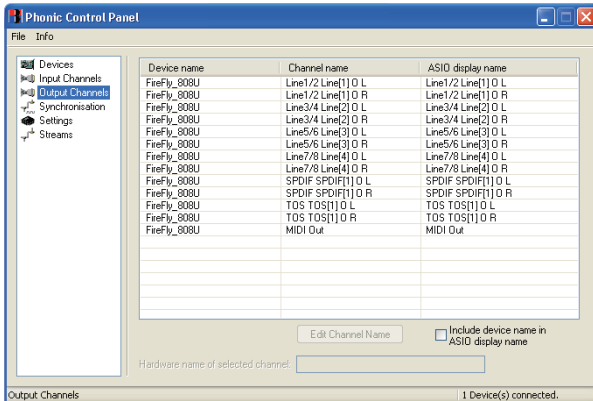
Phonic Control Panel

File Info

Devices
Input Channels
Output Channels
Synchronisation
Settings
Streams

| Device name | Channel name | ASIO display name |
|---|---|---|
| FireFly_808U | Line1/2 Line[1] O L | Line1/2 Line[1] O L |
| FireFly_808U | Line1/2 Line[1] O R | Line1/2 Line[1] O R |
| FireFly_808U | Line3/4 Line[2] O L | Line3/4 Line[2] O L |
| FireFly_808U | Line3/4 Line[2] O R | Line3/4 Line[2] O R |
| FireFly_808U | Line5/6 Line[3] O L | Line5/6 Line[3] O L |
| FireFly_808U | Line5/6 Line[3] O R | Line5/6 Line[3] O R |
| FireFly_808U | Line7/8 Line[4] O L | Line7/8 Line[4] O L |
| FireFly_808U | Line7/8 Line[4] O R | Line7/8 Line[4] O R |
| FireFly_808U | SPDIF SPDIF[1] O L | SPDIF SPDIF[1] O L |
| FireFly_808U | SPDIF SPDIF[1] O R | SPDIF SPDIF[1] O R |
| FireFly_808U | TOS TOS[1] O L | TOS TOS[1] O L |
| FireFly_808U | TOS TOS[1] O R | TOS TOS[1] O R |
| FireFly_808U | MIDI Out | MIDI Out |

Edit Channel Name

Include device name in ASIO display name

Hardware name of selected channel:

Output Channels

1 Device(s) connected.